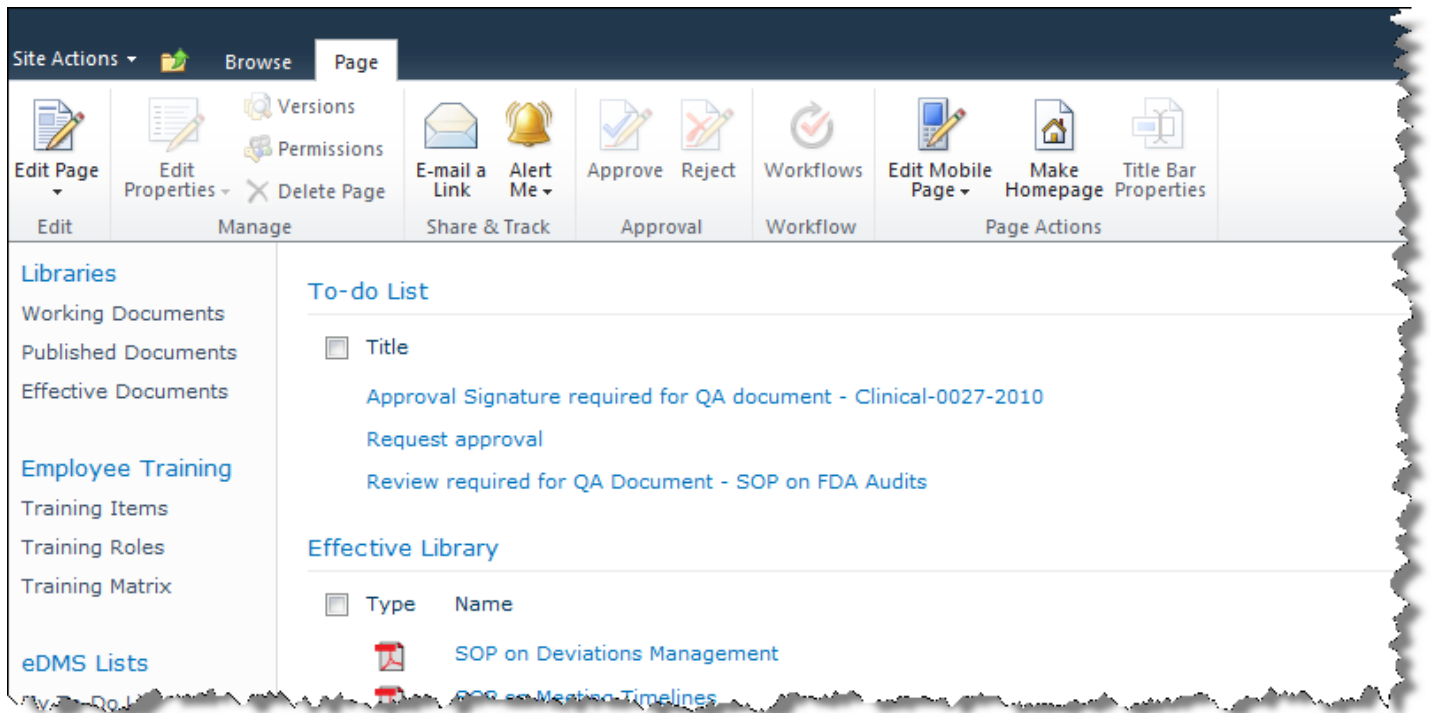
Site Actions ▾ Browse Page

Edit Page ▾
Edit

Edit Properties ▾
Versions
Permissions
Delete Page
Manage

E-mail a Link
Alert Me ▾
Share & Track

Approve
Reject
Approval

Workflows
Workflow

Edit Mobile Page ▾
Make Homepage
Title Bar Properties
Page Actions

Libraries
Working Documents
Published Documents
Effective Documents

Employee Training
Training Items
Training Roles
Training Matrix

eDMS Lists
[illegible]

To-do List

Title
Approval Signature required for QA document - Clinical-0027-2010
Request approval
Review required for QA Document - SOP on FDA Audits

Effective Library

Type Name
SOP on Deviations Management
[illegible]